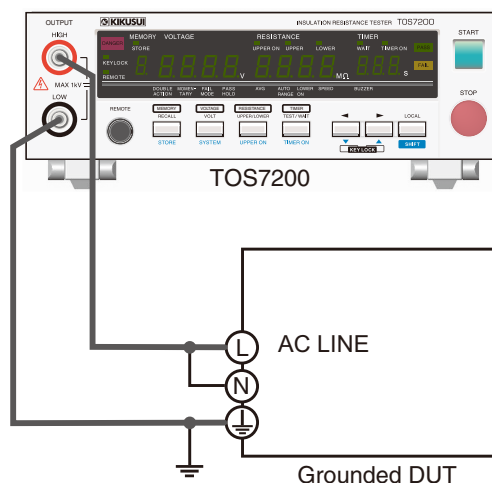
OUTPUT
HIGH
KIKUSUI
INSULATION RESISTANCE TESTER TOS7200
START
DANGER
MEMORY VOLTAGE
STORE
RESISTANCE
UPPER ON UPPER LOWER
TIMER
WAIT TIMER ON
PASS
FAIL
KEYLOCK
REMOTE
V
MΩ
s
MAX 1kV
LOW
DOUBLE ACTION
MOMEN-TARY
FAIL MODE
PASS HOLD
AVG
AUTO RANGE
LOWER ON
SPEED
BUZZER
REMOTE
MEMORY
RECALL
STORE
VOLTAGE
VOLT
SYSTEM
RESISTANCE
UPPER/LOWER
UPPER ON
TIMER
TEST/WAIT
TIMER ON
KEY LOCK
LOCAL
SHIFT
STOP
TOS7200
L
AC LINE
N
Grounded DUT